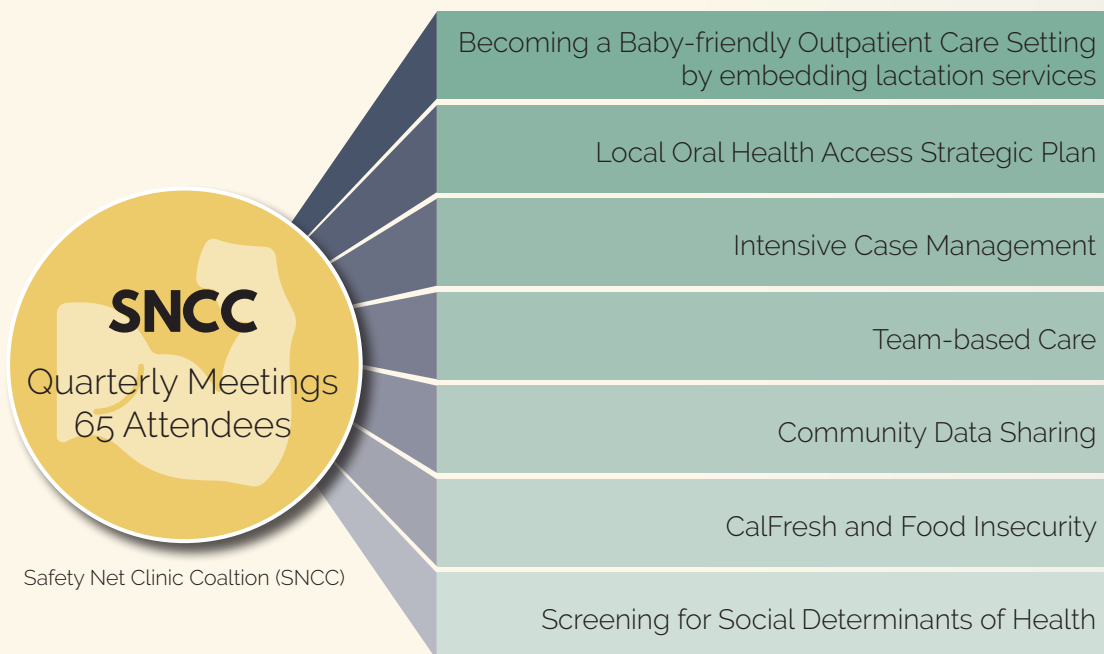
SNCC
Quarterly Meetings
65 Attendees

Safety Net Clinic Coaltion (SNCC)

Becoming a Baby-friendly Outpatient Care Setting by embedding lactation services

Local Oral Health Access Strategic Plan

Intensive Case Management

Team-based Care

Community Data Sharing

CalFresh and Food Insecurity

Screening for Social Determinants of Health